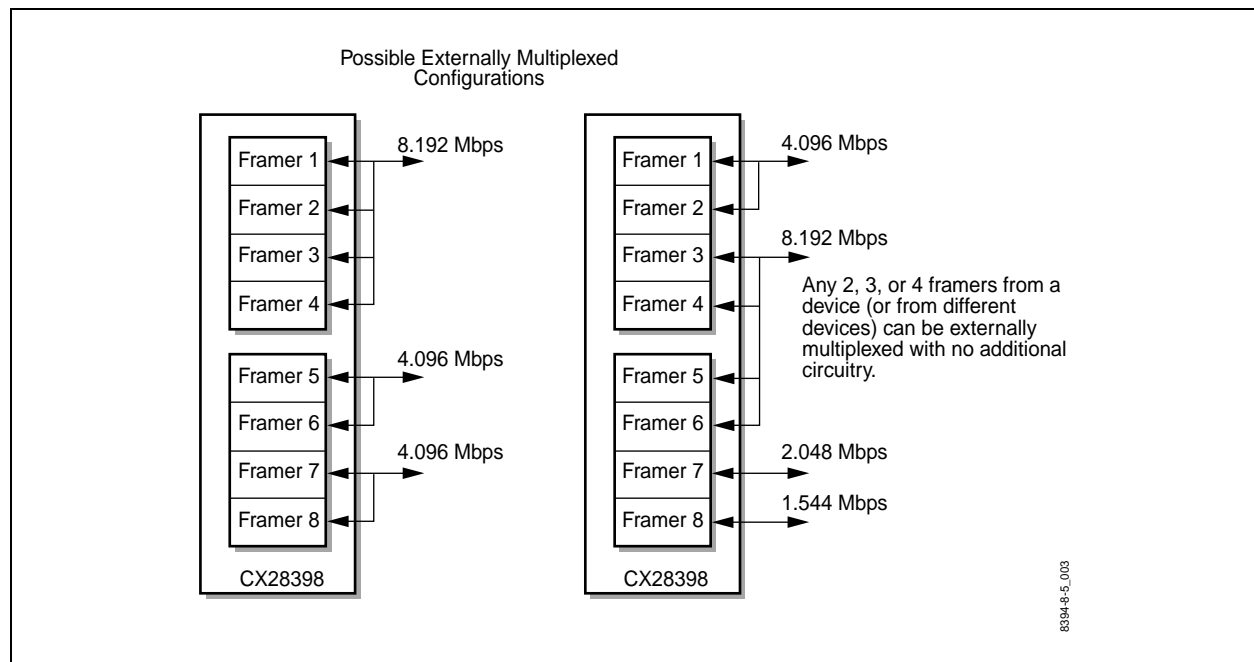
Possible Externally Multiplexed Configurations

Framer 1
Framer 2
Framer 3
Framer 4
8.192 Mbps
Framer 5
Framer 6
4.096 Mbps
Framer 7
Framer 8
4.096 Mbps
CX28398

Framer 1
Framer 2
4.096 Mbps
Framer 3
Framer 4
8.192 Mbps
Any 2, 3, or 4 framers from a device (or from different devices) can be externally multiplexed with no additional circuitry.
Framer 5
Framer 6
Framer 7
2.048 Mbps
Framer 8
1.544 Mbps
CX28398

8394-8-5_003